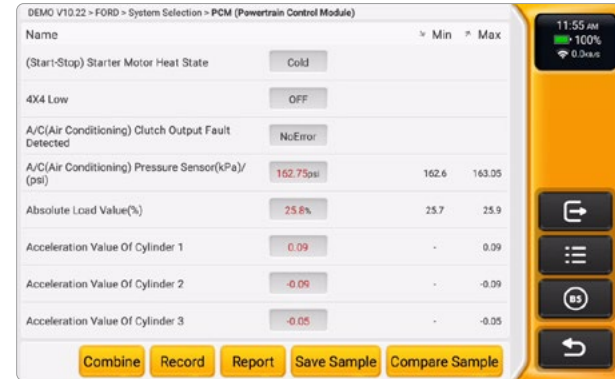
DEMO V10.22 > FORD > System Selection > PCM (Powertrain Control Module)

| Name | | Min | Max |
|---|---|---|---|
| (Start-Stop) Starter Motor Heat State | Cold | | |
| 4X4 Low | OFF | | |
| A/C(Air Conditioning) Clutch Output Fault Detected | NoError | | |
| A/C(Air Conditioning) Pressure Sensor(kPa)/(psi) | 162.75psi | 162.6 | 163.05 |
| Absolute Load Value(%) | 25.8% | 25.7 | 25.9 |
| Acceleration Value Of Cylinder 1 | 0.09 | - | 0.09 |
| Acceleration Value Of Cylinder 2 | -0.09 | - | -0.09 |
| Acceleration Value Of Cylinder 3 | -0.05 | - | -0.05 |

Combine Record Report Save Sample Compare Sample

11:55 AM
100%
0.0KB/S

BS